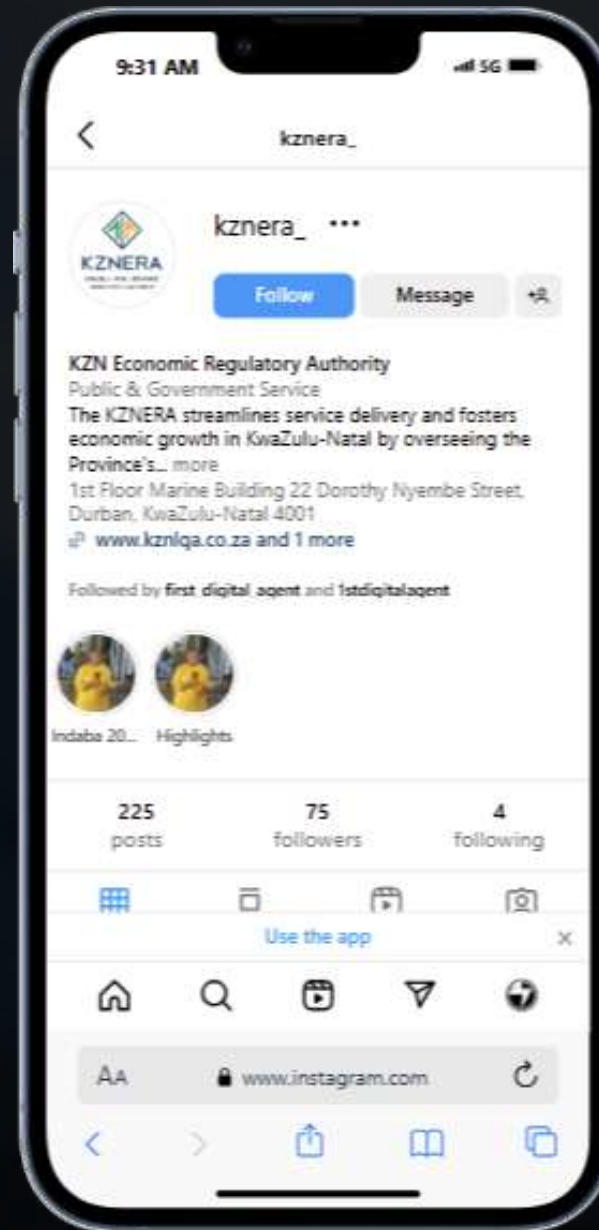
9:31 AM

5G

kznera_

KZNERA

kznera_ •••

Follow

Message

KZN Economic Regulatory Authority
Public & Government Service
The KZNERA streamlines service delivery and fosters economic growth in KwaZulu-Natal by overseeing the Province's... more
1st Floor Marine Building 22 Dorothy Nyembe Street, Durban, KwaZulu-Natal 4001
www.kznlqa.co.za and 1 more

Followed by first_digital_agent and 1stdigitalagent

Indaba 20... Highlights

225 posts

75 followers

4 following

Use the app ×

AA www.instagram.com